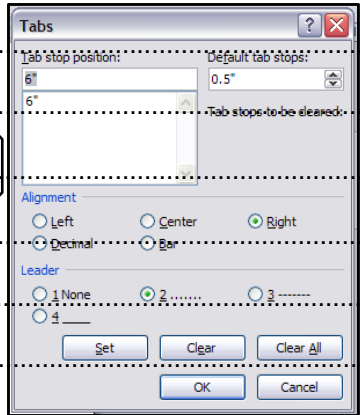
Tabs

?

Tab stop position:

6"

6"

Default tab stops:

0.5"

Tab stops to be cleared:

Alignment

Left

Center

Right

Decimal

Bar

Leader

1 None

2 .......

3 -------

4 ____

Set

Clear

Clear All

OK

Cancel